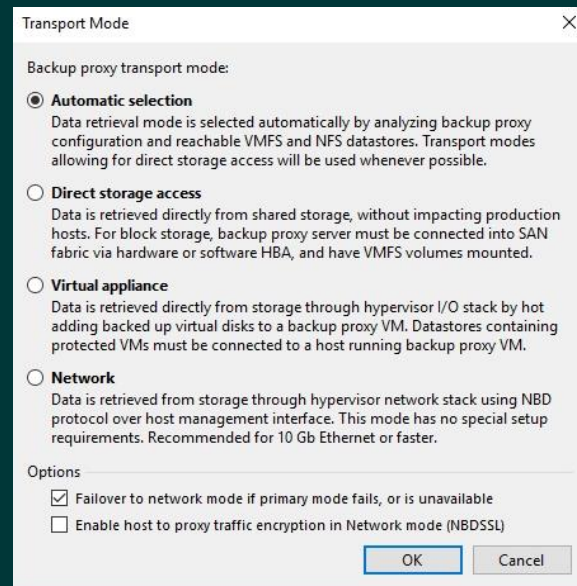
Transport Mode

Backup proxy transport mode:

Automatic selection
Data retrieval mode is selected automatically by analyzing backup proxy configuration and reachable VMFS and NFS datastores. Transport modes allowing for direct storage access will be used whenever possible.

Direct storage access
Data is retrieved directly from shared storage, without impacting production hosts. For block storage, backup proxy server must be connected into SAN fabric via hardware or software HBA, and have VMFS volumes mounted.

Virtual appliance
Data is retrieved directly from storage through hypervisor I/O stack by hot adding backed up virtual disks to a backup proxy VM. Datastores containing protected VMs must be connected to a host running backup proxy VM.

Network
Data is retrieved from storage through hypervisor network stack using NBD protocol over host management interface. This mode has no special setup requirements. Recommended for 10 Gb Ethernet or faster.

Options

Failover to network mode if primary mode fails, or is unavailable

Enable host to proxy traffic encryption in Network mode (NBDSSL)

OK Cancel